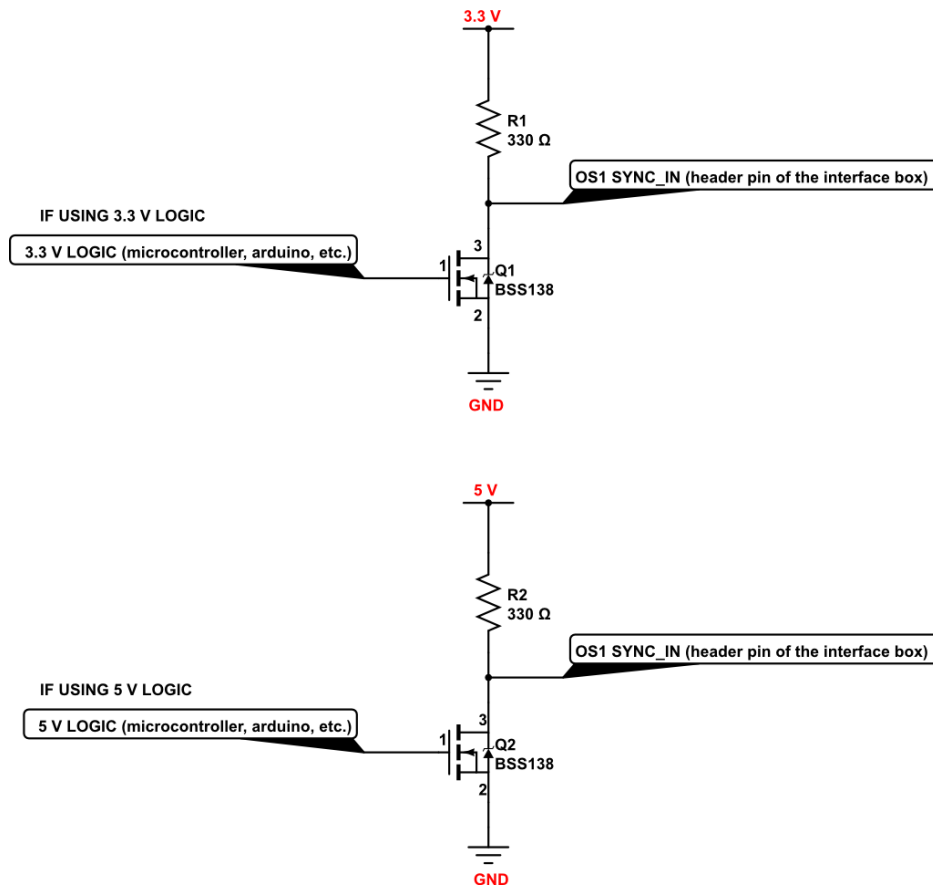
3.3 V

R1
330 Ω

OS1 SYNC_IN (header pin of the interface box)

IF USING 3.3 V LOGIC

3.3 V LOGIC (microcontroller, arduino, etc.)

1
3
Q1
BSS138
2

GND

5 V

R2
330 Ω

OS1 SYNC_IN (header pin of the interface box)

IF USING 5 V LOGIC

5 V LOGIC (microcontroller, arduino, etc.)

1
3
Q2
BSS138
2

GND